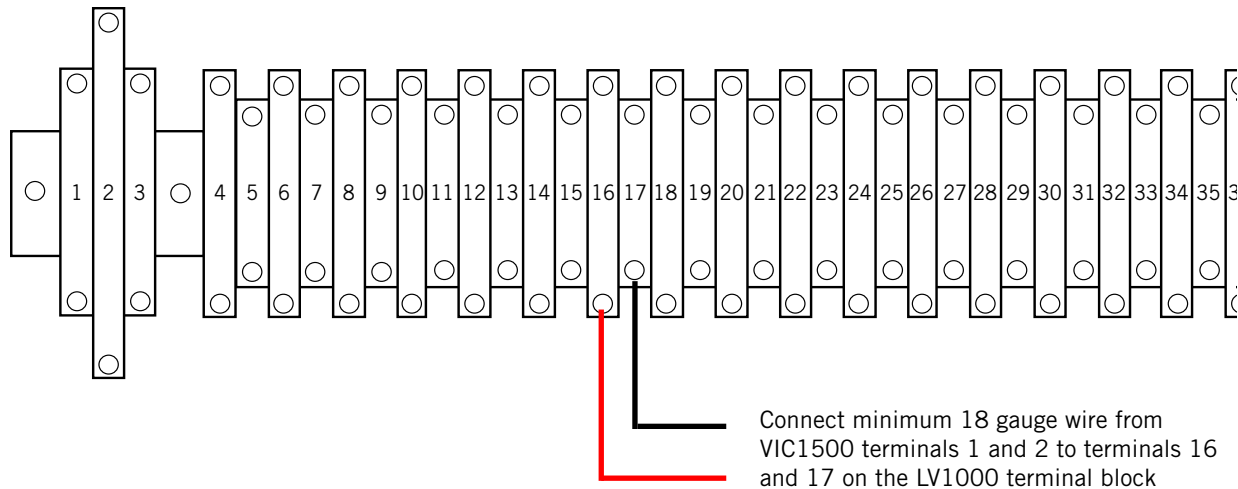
1 2 3 4 5 6 7 8 9 10 11 12 13 14 15 16 17 18 19 20 21 22 23 24 25 26 27 28 29 30 31 32 33 34 35 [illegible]

Connect minimum 18 gauge wire from VIC1500 terminals 1 and 2 to terminals 16 and 17 on the LV1000 terminal block